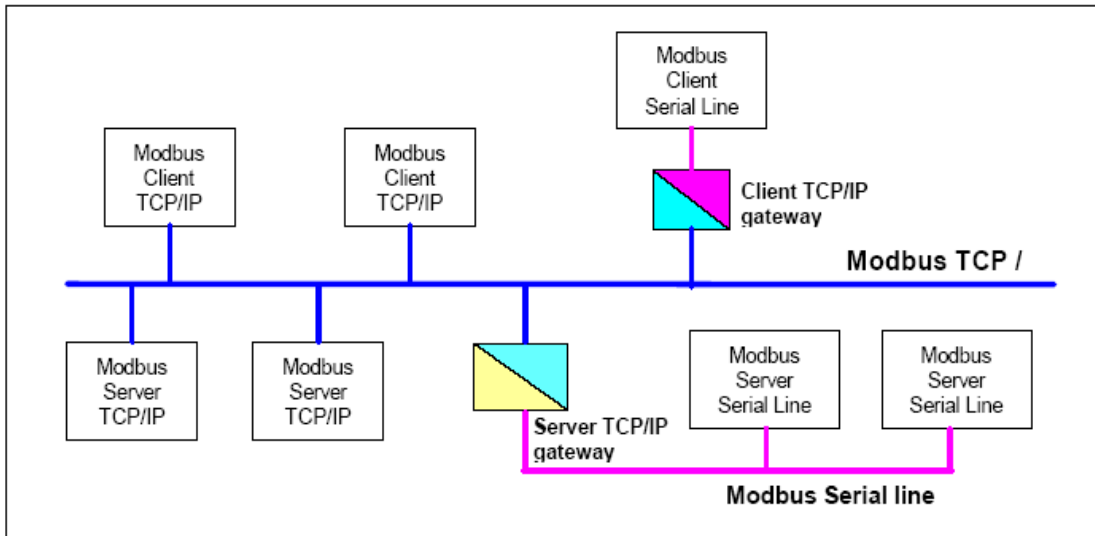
Modbus Client Serial Line

Modbus Client TCP/IP

Modbus Client TCP/IP

Client TCP/IP gateway

Modbus TCP /

Modbus Server TCP/IP

Modbus Server TCP/IP

Server TCP/IP gateway

Modbus Server Serial Line

Modbus Server Serial Line

Modbus Serial line